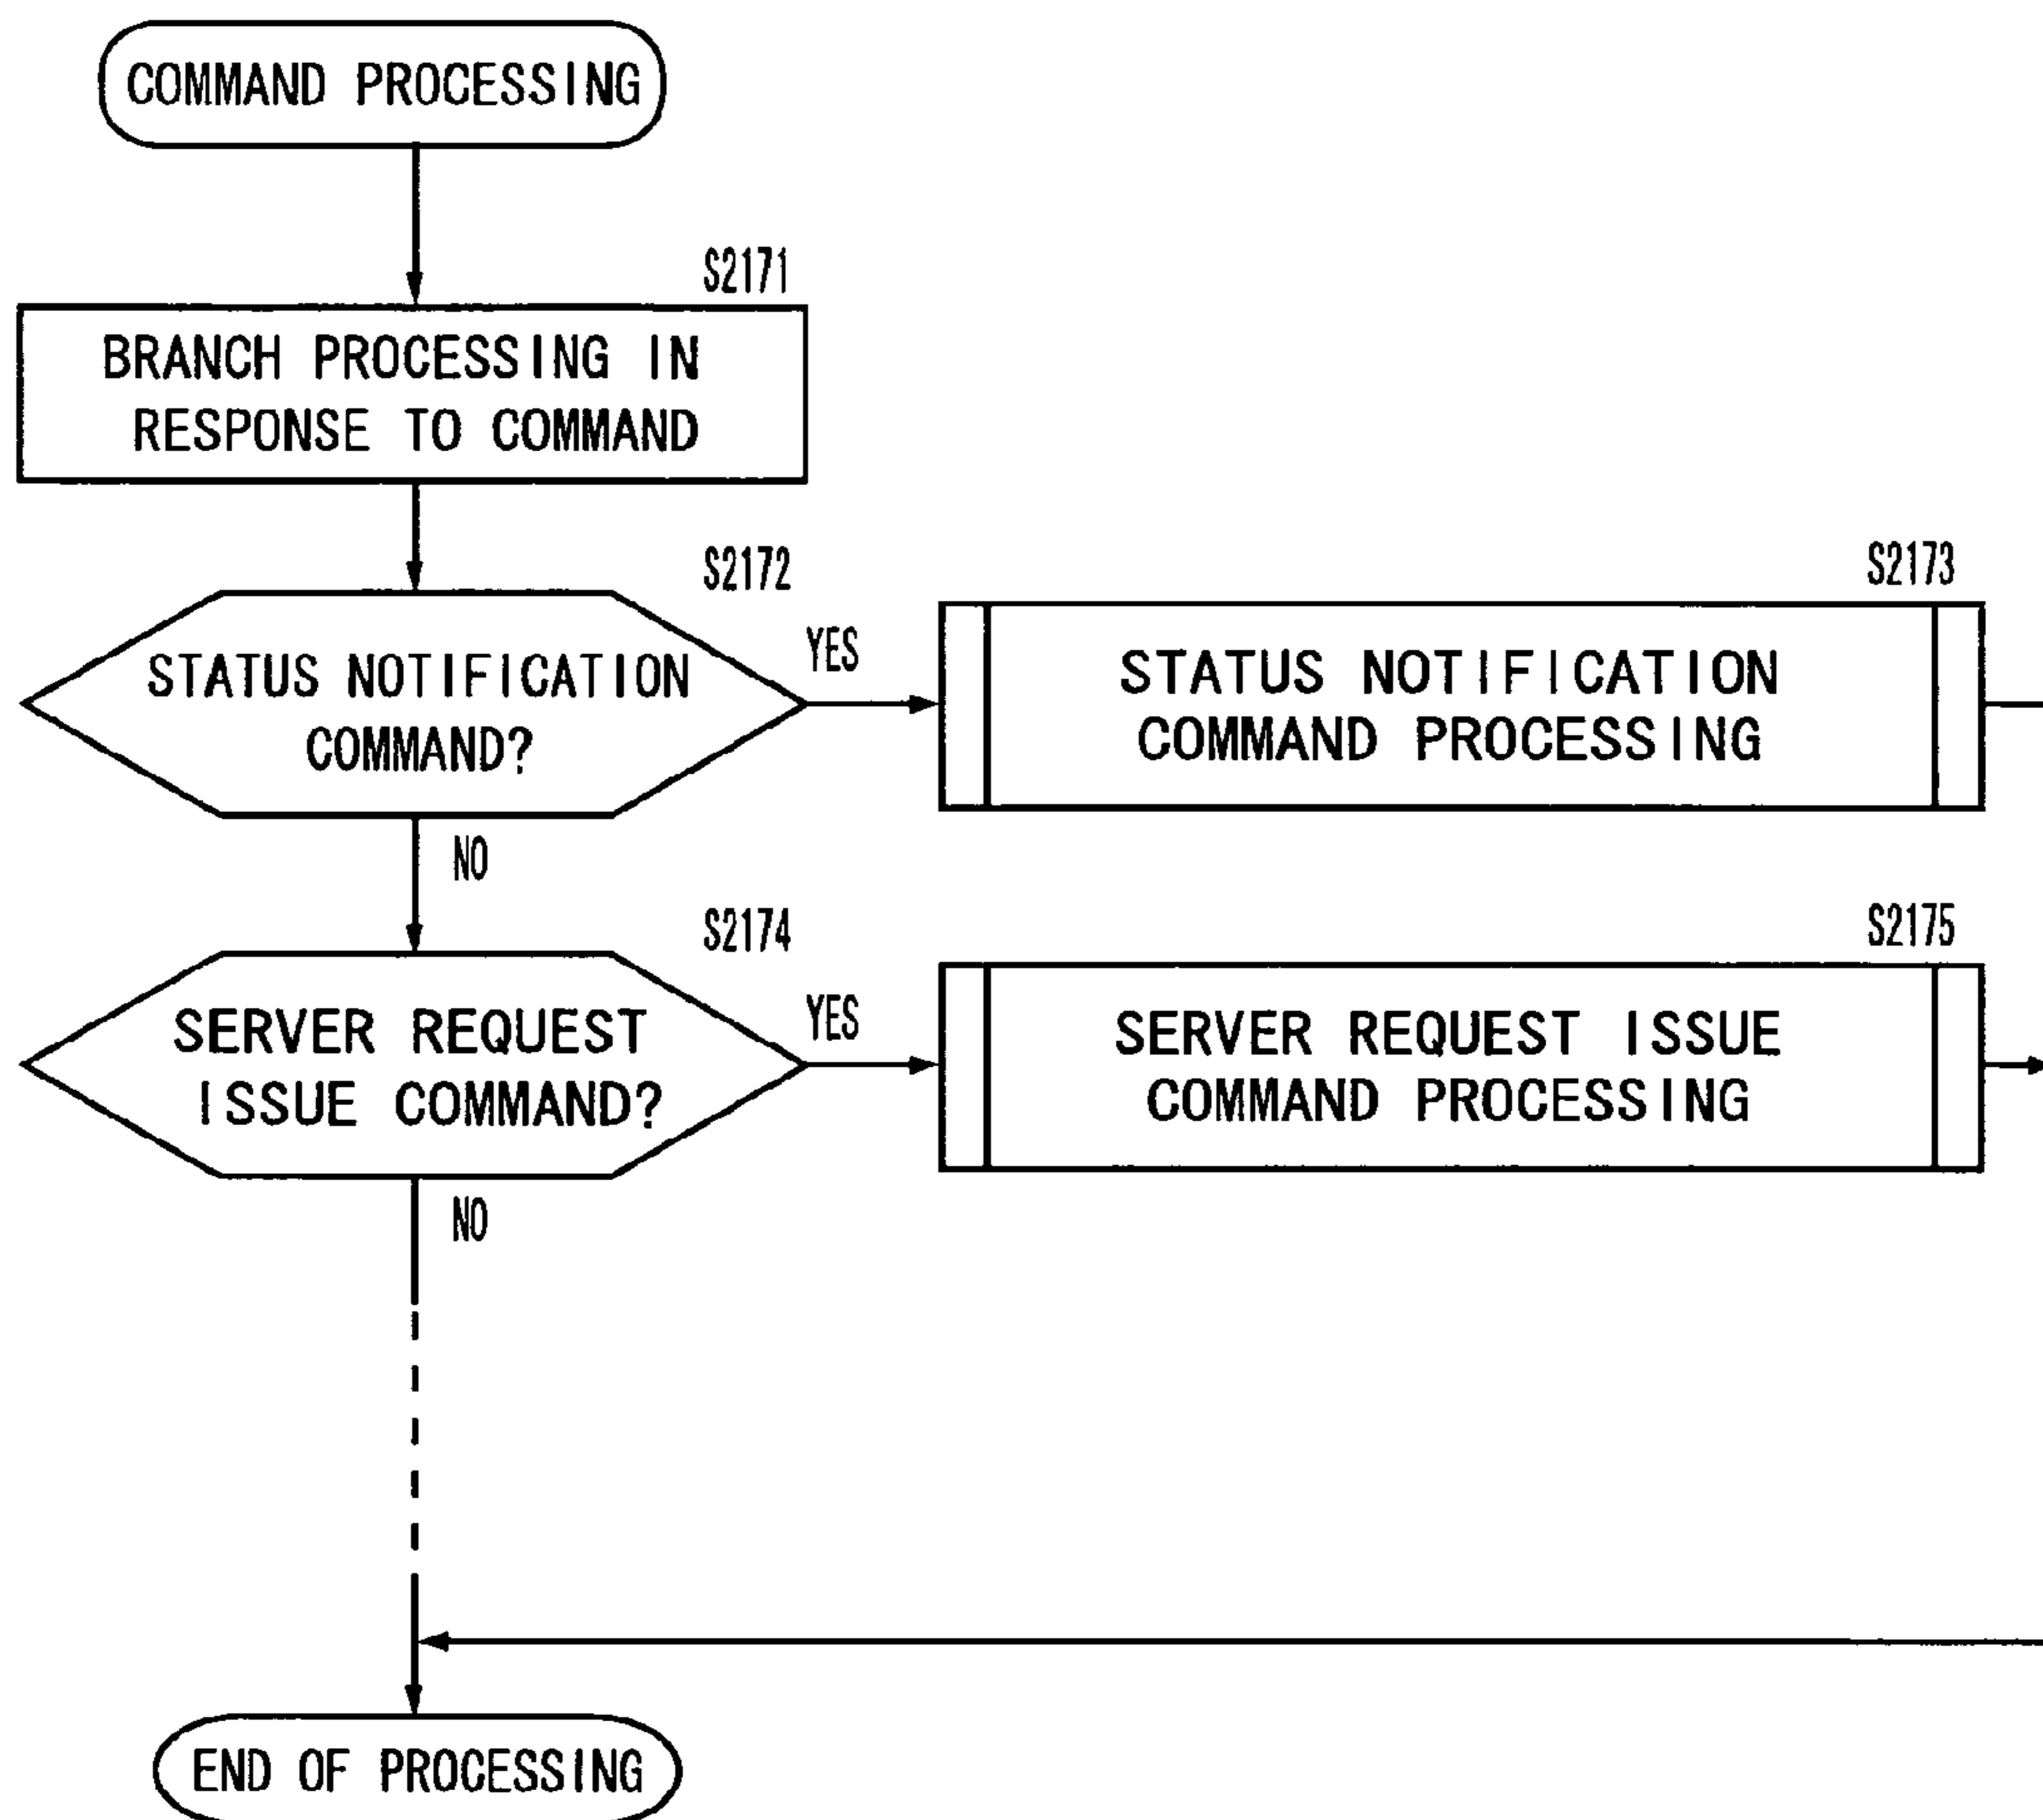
COMMAND PROCESSING

S2171

BRANCH PROCESSING IN RESPONSE TO COMMAND

S2172

STATUS NOTIFICATION COMMAND?

YES

S2173

STATUS NOTIFICATION COMMAND PROCESSING

NO

S2174

SERVER REQUEST ISSUE COMMAND?

YES

S2175

SERVER REQUEST ISSUE COMMAND PROCESSING

NO

END OF PROCESSING